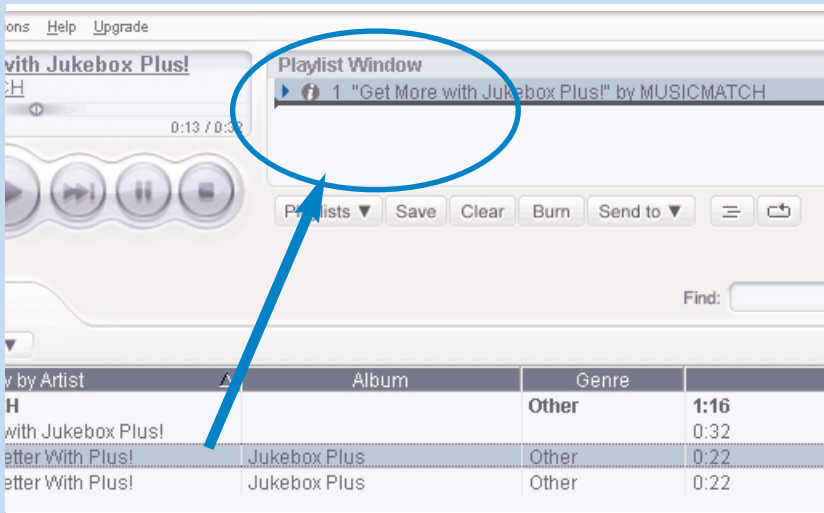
ons Help Upgrade

vith Jukebox Plus!
CH
0:13 / 0:32

Playlist Window
1 "Get More with Jukebox Plus!" by MUSICMATCH

Playlists ▼ Save Clear Burn Send to ▼

Find:

| v by Artist | Album | Genre | |
|---|---|---|---|
| H | | Other | 1:16 |
| with Jukebox Plus! | | | 0:32 |
| etter With Plus! | Jukebox Plus | Other | 0:22 |
| etter With Plus! | Jukebox Plus | Other | 0:22 |